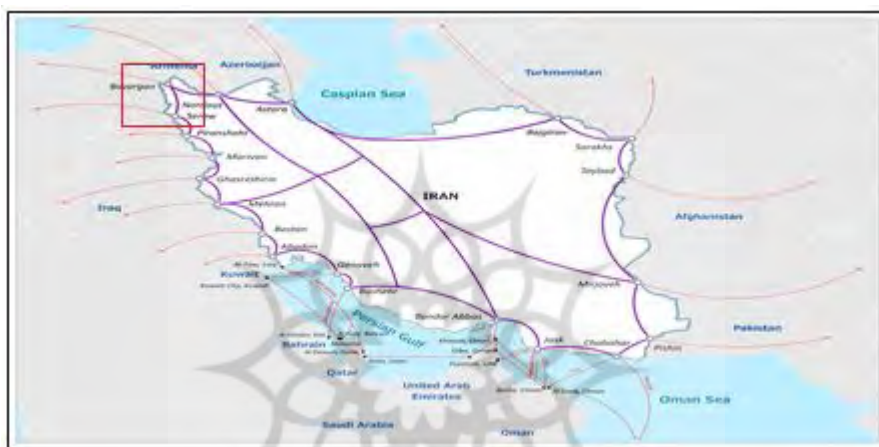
Armenia
Azerbaijan
Bazargan
Norduz
Sarow
Astara
Caspian Sea
Turkmenistan
Bajgiran
Sarakhs
Taybad
Piranshahr
Marivan
Ghasrshirin
Mehran
IRAN
Iraq
Afghanistan
Bostan
Abadan
Kuwait
Genaveh
Bushehr
Bandar Abbas
Milak
Persian Gulf
Bahrain
Qatar
Jask
Chabahar
Pishin
Pakistan
United Arab Emirates
Oman Sea
Saudi Arabia
Oman
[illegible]